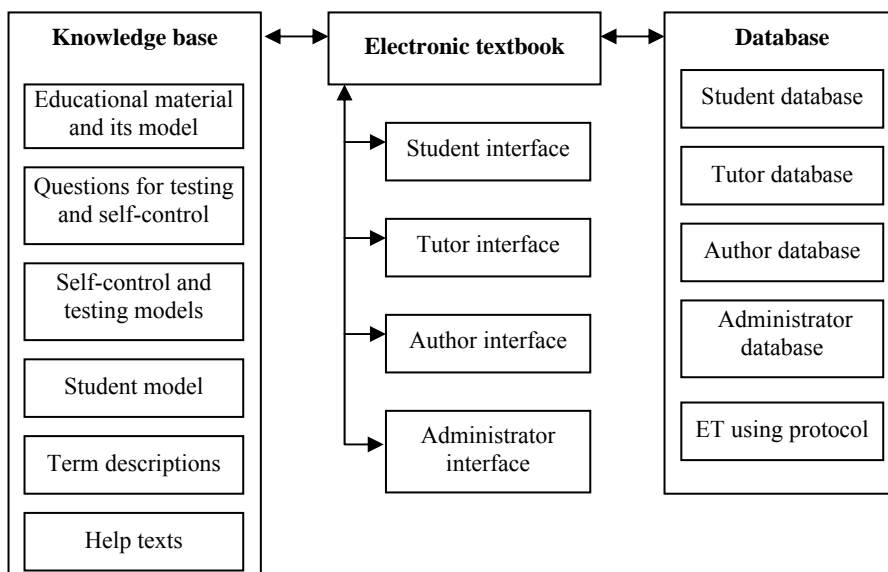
Knowledge base

Educational material and its model

Questions for testing and self-control

Self-control and testing models

Student model

Term descriptions

Help texts

Electronic textbook

Student interface

Tutor interface

Author interface

Administrator interface

Database

Student database

Tutor database

Author database

Administrator database

ET using protocol